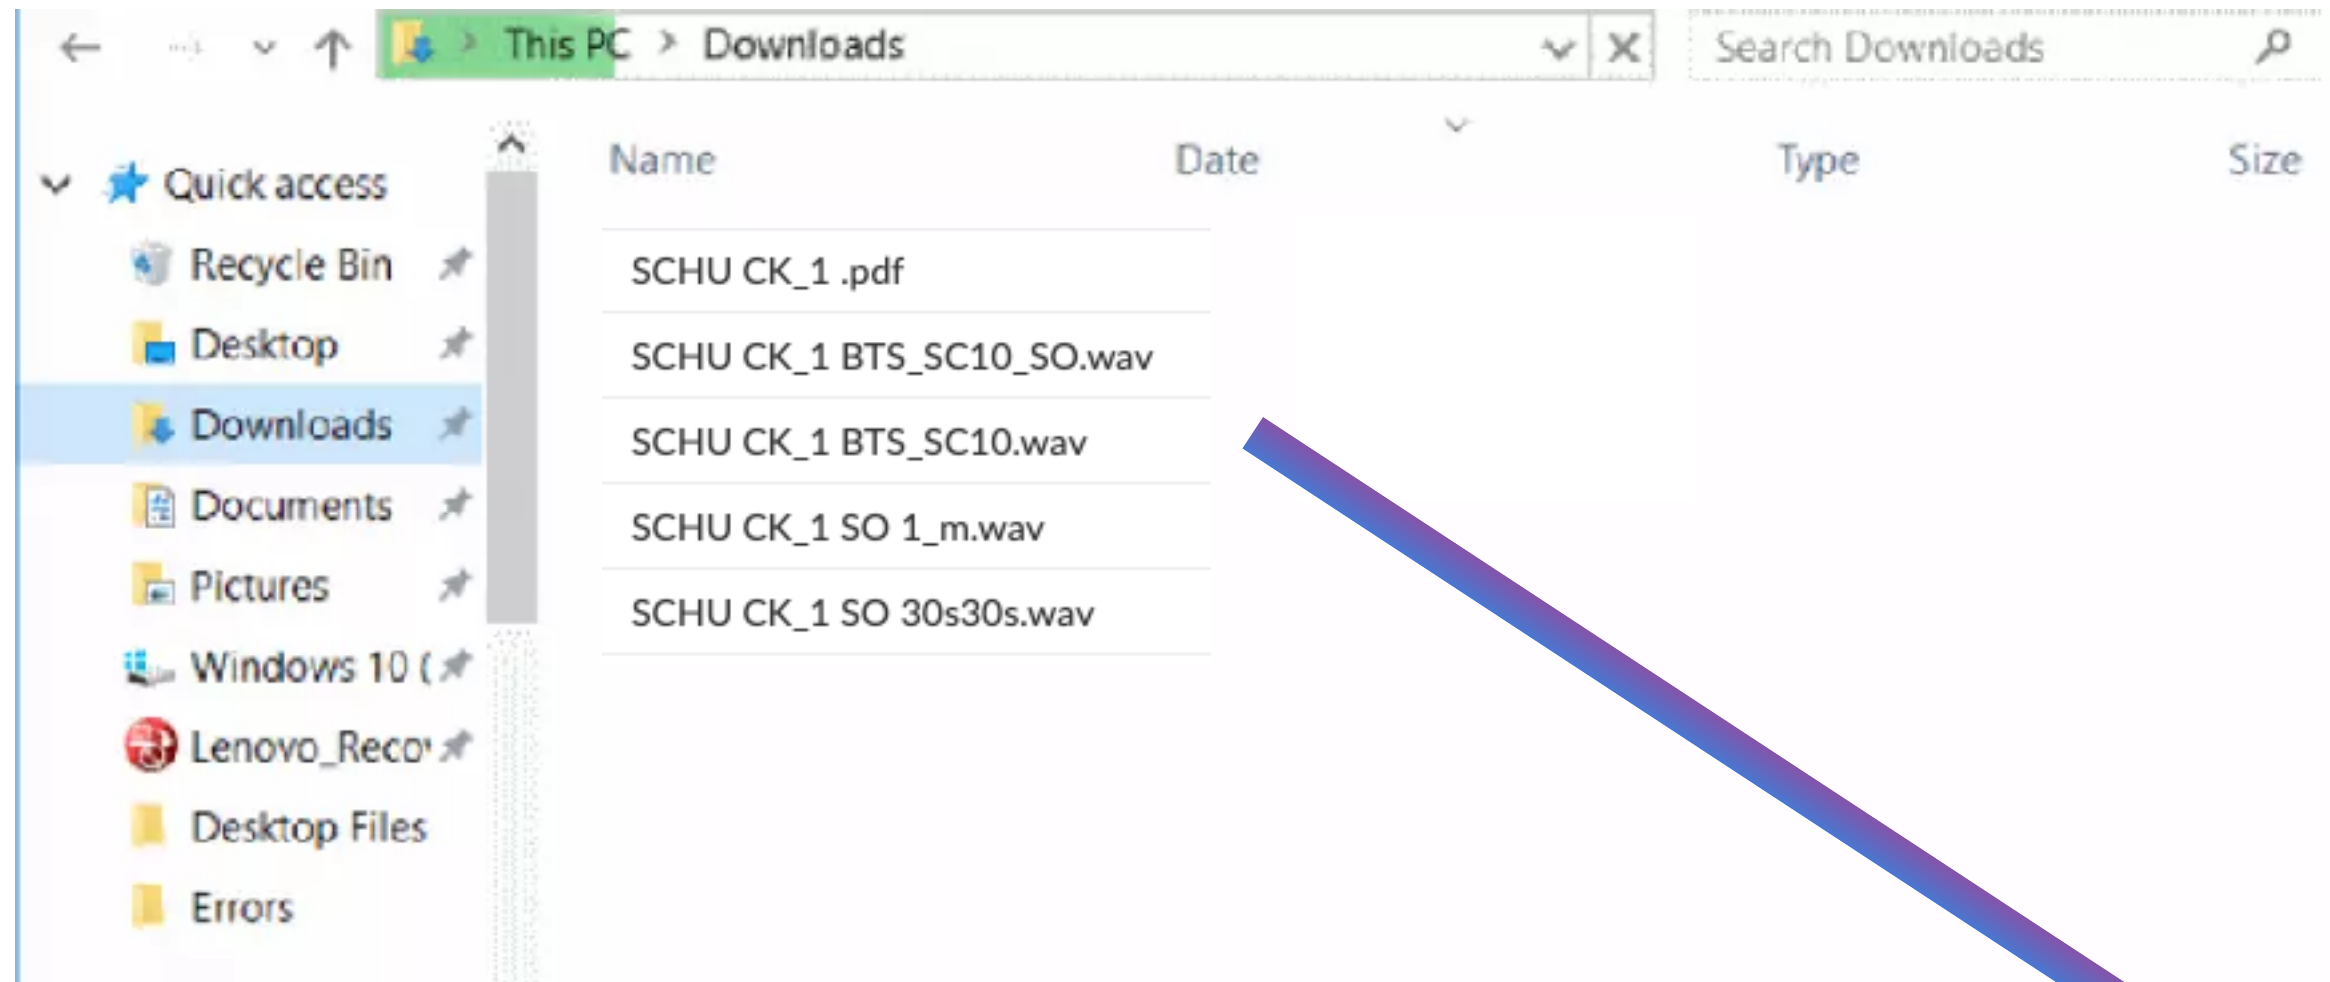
This PC > Downloads

Search Downloads

Quick access
Recycle Bin
Desktop
Downloads
Documents
Pictures
Windows 10 (
Lenovo_Reco
Desktop Files
Errors

| Name | Date | Type | Size |
|---|---|---|---|
| SCHU CK_1 .pdf | | | |
| SCHU CK_1 BTS_SC10_SO.wav | | | |
| SCHU CK_1 BTS_SC10.wav | | | |
| SCHU CK_1 SO 1_m.wav | | | |
| SCHU CK_1 SO 30s30s.wav | | | |